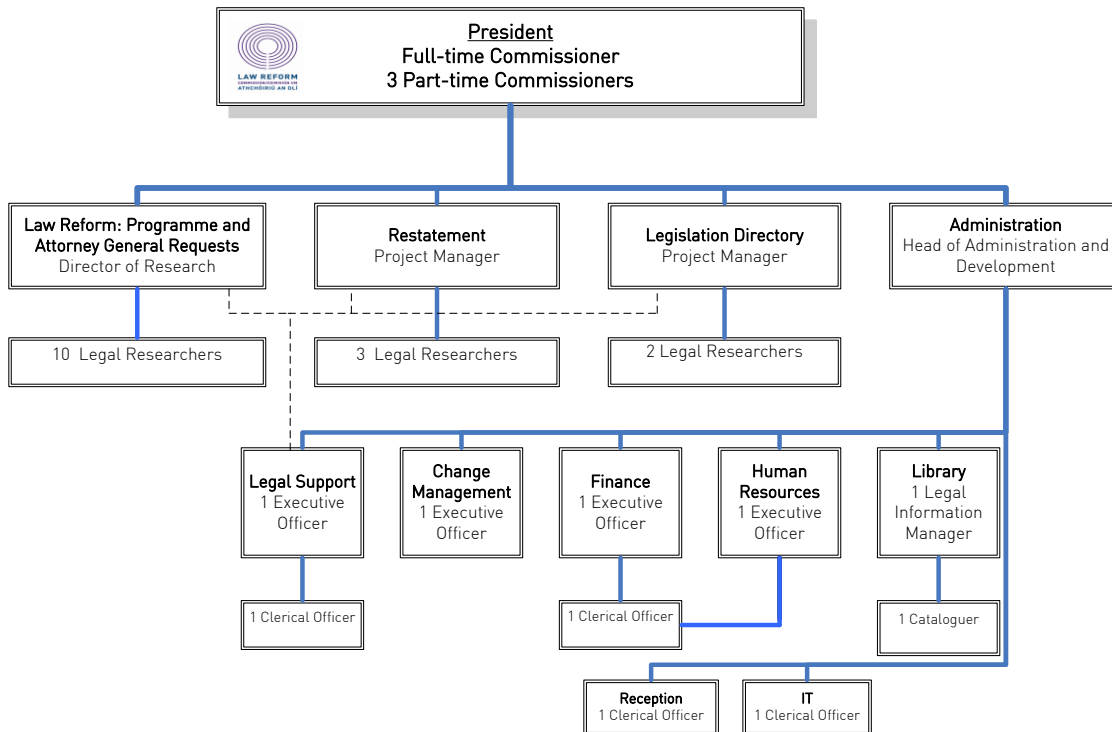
LAW REFORM
COMMISSION
ATHCHÓIRIÚ AN DLÍ

President
Full-time Commissioner
3 Part-time Commissioners

Law Reform: Programme and Attorney General Requests
Director of Research

Restatement
Project Manager

Legislation Directory
Project Manager

Administration
Head of Administration and Development

10 Legal Researchers

3 Legal Researchers

2 Legal Researchers

Legal Support
1 Executive Officer

Change Management
1 Executive Officer

Finance
1 Executive Officer

Human Resources
1 Executive Officer

Library
1 Legal Information Manager

1 Clerical Officer

1 Clerical Officer

1 Cataloguer

Reception
1 Clerical Officer

IT
1 Clerical Officer